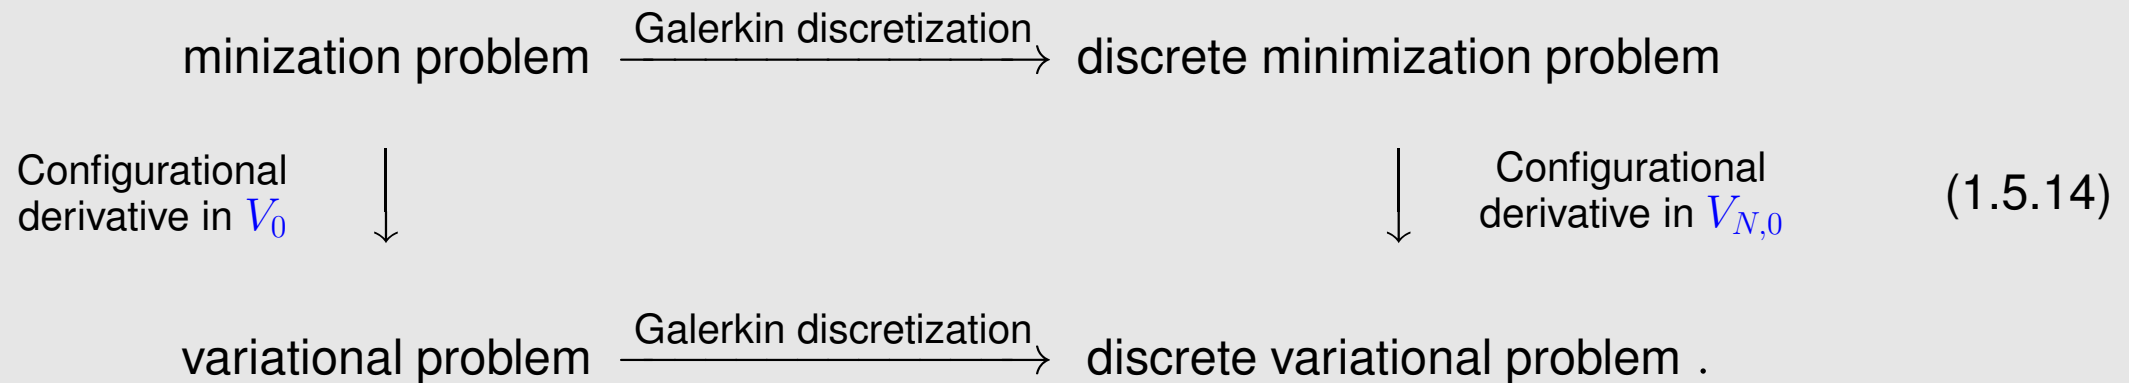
minization problem $\xrightarrow{\text{Galerkin discretization}}$ discrete minimization problem

Configurational derivative in $V_0$ $\downarrow$

$\downarrow$ Configurational derivative in $V_{N,0}$

(1.5.14)

variational problem $\xrightarrow{\text{Galerkin discretization}}$ discrete variational problem .